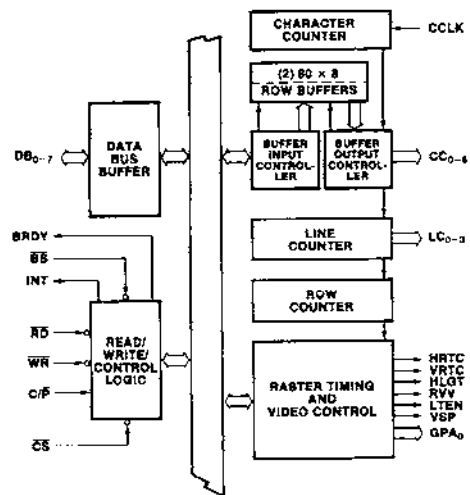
CHARACTER COUNTER

CCLK

(2) 80 × 8 ROW BUFFERS

$DB_{0-7}$

DATA BUS BUFFER

BUFFER INPUT CONTROLLER

BUFFER OUTPUT CONTROLLER

$CC_{0-6}$

BRDY

BS

INT

LINE COUNTER

$LC_{0-3}$

ROW COUNTER

$\overline{RD}$

$\overline{WR}$

$C/\overline{P}$

$\overline{CS}$

READ/ WRITE/ CONTROL LOGIC

RASTER TIMING AND VIDEO CONTROL

HRTC

VRTC

HLGT

RVV

LTEN

VSP

$GPA_0$